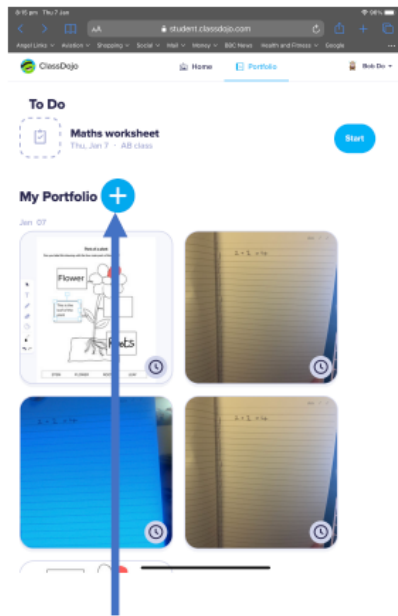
8:15 pm Thu 7 Jan
AA
student.classdojo.com
Alsgol Links Aviation Shopping Social Mail Money BBC News Health and Fitness Google
ClassDojo
Home
Portfolio
Bob Do

To Do
Maths worksheet
Thu, Jan 7 · AB class
Start

My Portfolio
Jan 07
Parts of a plant
Flower
Roots
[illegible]
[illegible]
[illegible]
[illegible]